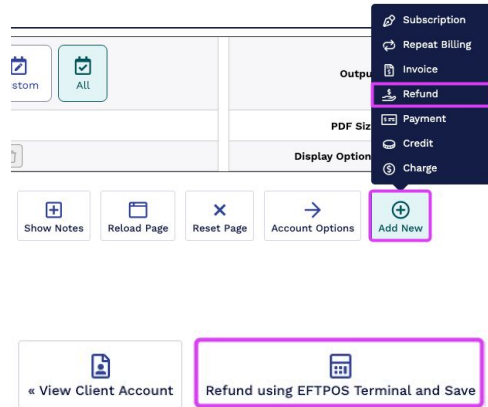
stom

All

Outpu

PDF Siz

Display Option

Subscription
Repeat Billing
Invoice
Refund
Payment
Credit
Charge

Show Notes

Reload Page

Reset Page

Account Options

Add New

« View Client Account

Refund using EFTPOS Terminal and Save